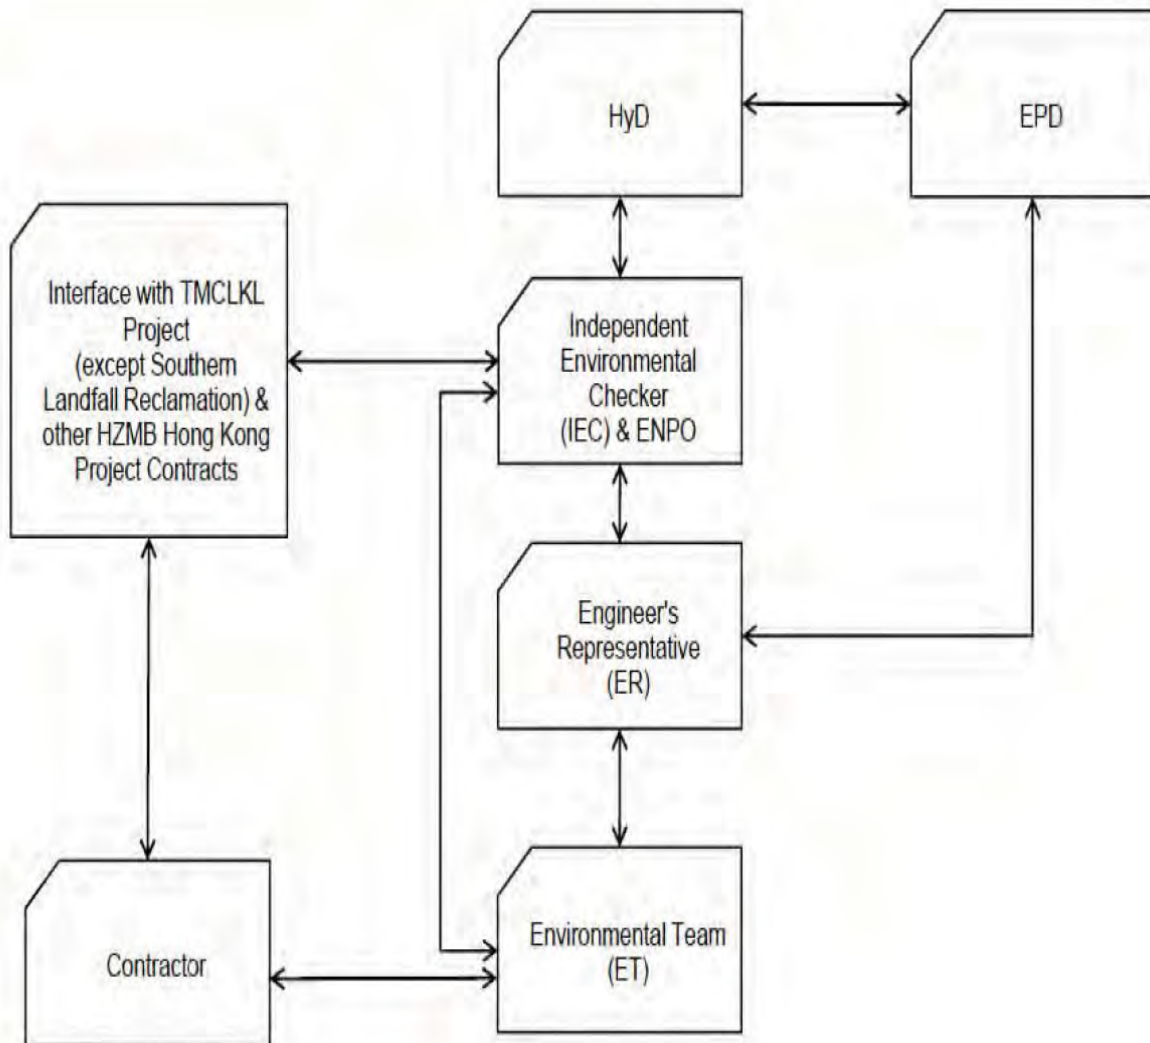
HyD

EPD

Interface with TMCLKL Project (except Southern Landfall Reclamation) & other HZMB Hong Kong Project Contracts

Independent Environmental Checker (IEC) & ENPO

Engineer's Representative (ER)

Contractor

Environmental Team (ET)